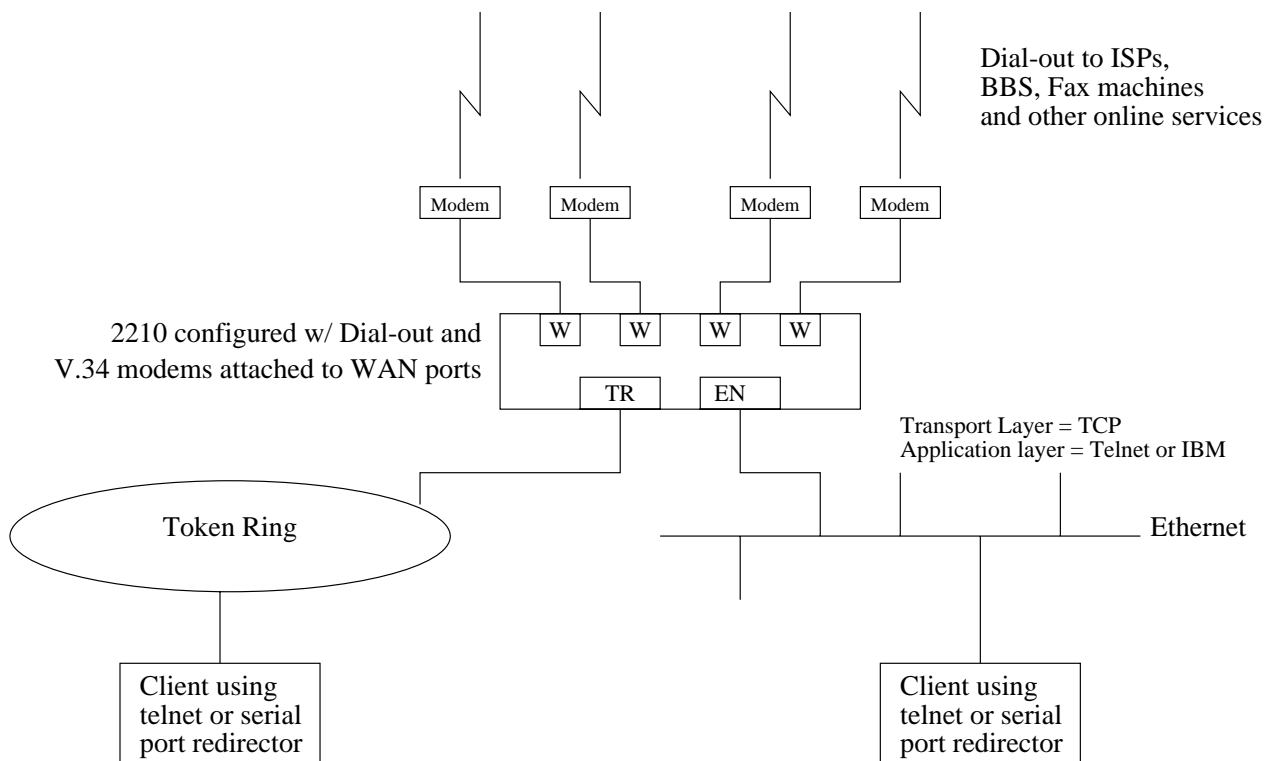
Dial-out to ISPs, BBS, Fax machines and other online services

Modem

Modem

Modem

Modem

2210 configured w/ Dial-out and V.34 modems attached to WAN ports

W

W

W

W

TR

EN

Transport Layer = TCP
Application layer = Telnet or IBM

Token Ring

Ethernet

Client using telnet or serial port redirector

Client using telnet or serial port redirector